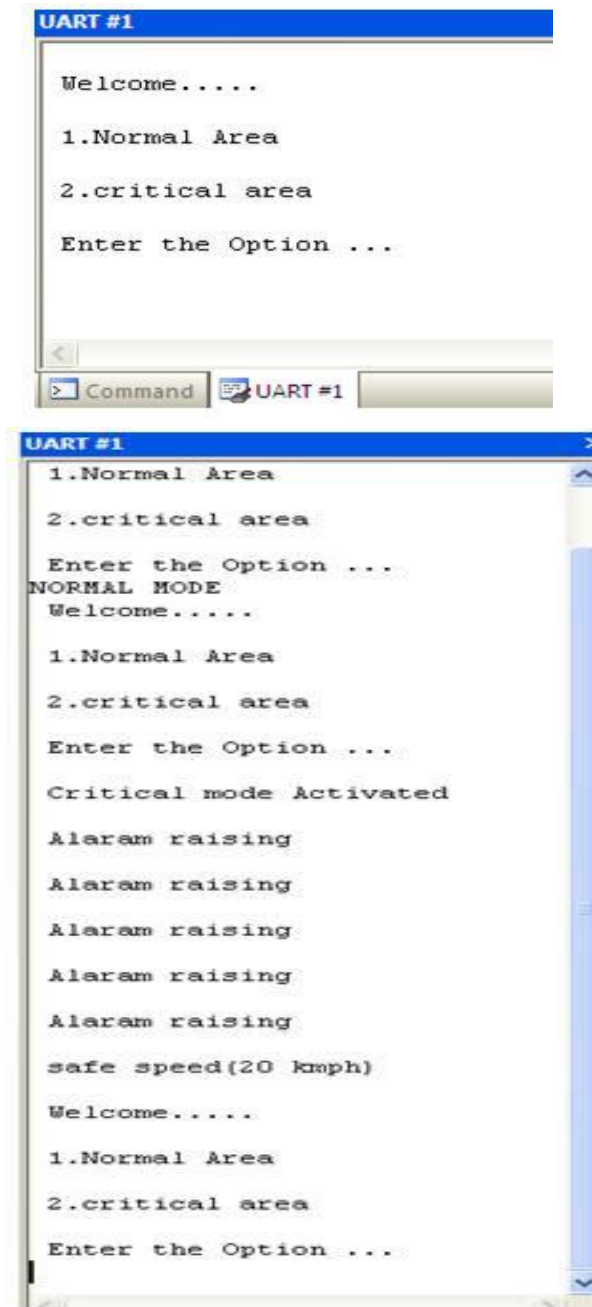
UART #1

Welcome.....

1.Normal Area

2.critical area

Enter the Option ...

Command UART #1

UART #1

1.Normal Area

2.critical area

Enter the Option ...
NORMAL MODE
Welcome.....

1.Normal Area

2.critical area

Enter the Option ...

Critical mode Activated

Alaram raising

Alaram raising

Alaram raising

Alaram raising

Alaram raising

safe speed(20 kmph)

Welcome.....

1.Normal Area

2.critical area

Enter the Option ...